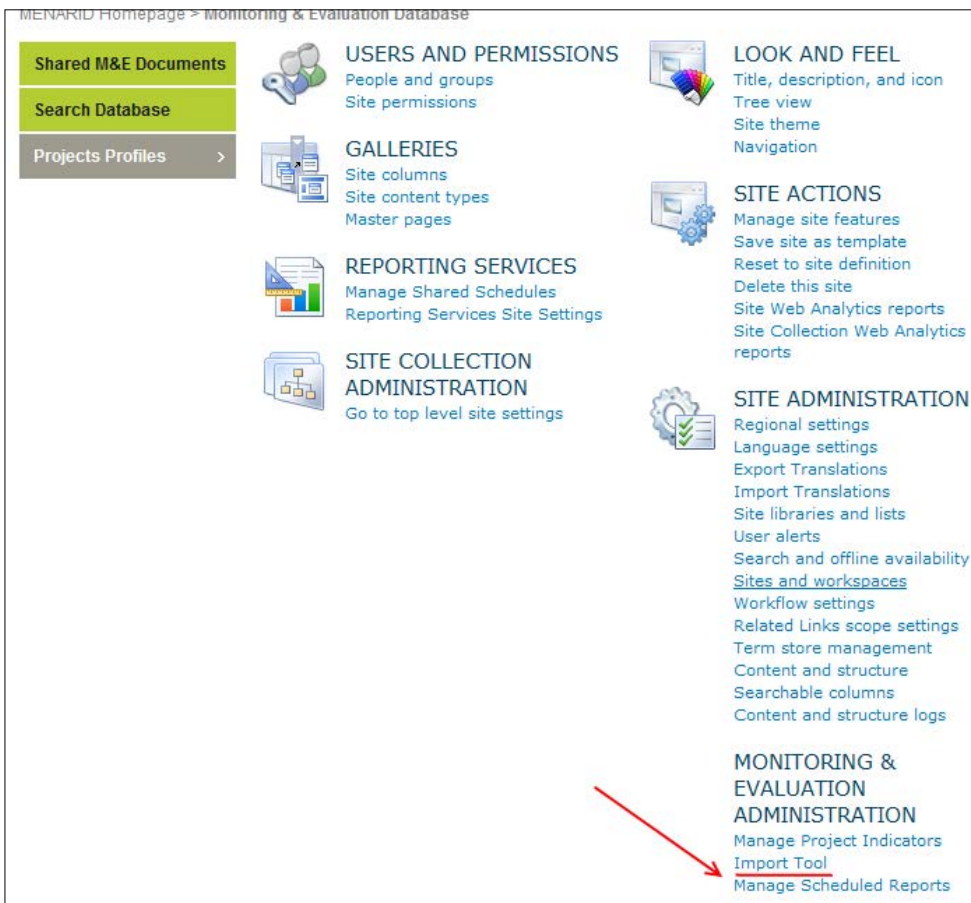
MENARID Homepage > Monitoring & Evaluation Database

Shared M&E Documents

Search Database

Projects Profiles >

USERS AND PERMISSIONS
People and groups
Site permissions

GALLERIES
Site columns
Site content types
Master pages

REPORTING SERVICES
Manage Shared Schedules
Reporting Services Site Settings

SITE COLLECTION ADMINISTRATION
Go to top level site settings

LOOK AND FEEL
Title, description, and icon
Tree view
Site theme
Navigation

SITE ACTIONS
Manage site features
Save site as template
Reset to site definition
Delete this site
Site Web Analytics reports
Site Collection Web Analytics reports

SITE ADMINISTRATION
Regional settings
Language settings
Export Translations
Import Translations
Site libraries and lists
User alerts
Search and offline availability
Sites and workspaces
Workflow settings
Related Links scope settings
Term store management
Content and structure
Searchable columns
Content and structure logs

MONITORING & EVALUATION ADMINISTRATION
Manage Project Indicators
Import Tool
Manage Scheduled Reports